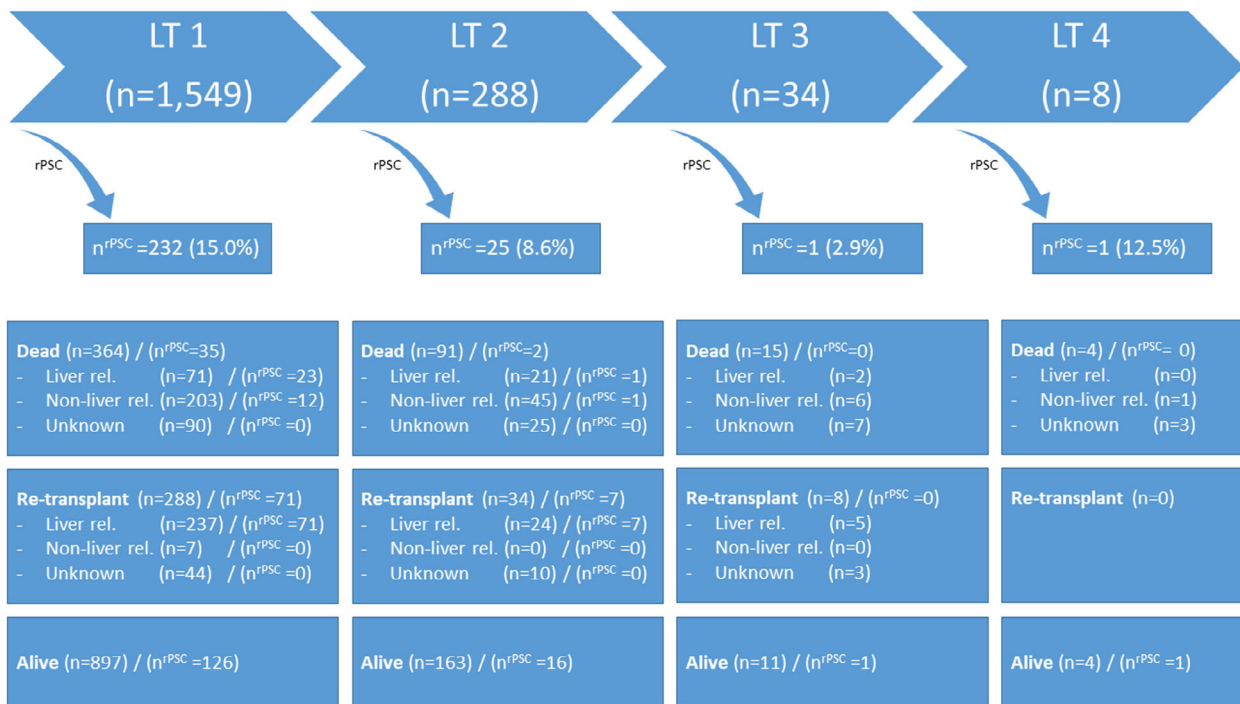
LT 1
(n=1,549)

rPSC

$n^{rPSC}$=232 (15.0%)

**Dead** (n=364) / ($n^{rPSC}$=35)
- Liver rel. (n=71) / ($n^{rPSC}$=23)
- Non-liver rel. (n=203) / ($n^{rPSC}$=12)
- Unknown (n=90) / ($n^{rPSC}$=0)

**Re-transplant** (n=288) / ($n^{rPSC}$=71)
- Liver rel. (n=237) / ($n^{rPSC}$=71)
- Non-liver rel. (n=7) / ($n^{rPSC}$=0)
- Unknown (n=44) / ($n^{rPSC}$=0)

**Alive** (n=897) / ($n^{rPSC}$=126)

LT 2
(n=288)

rPSC

$n^{rPSC}$=25 (8.6%)

**Dead** (n=91) / ($n^{rPSC}$=2)
- Liver rel. (n=21) / ($n^{rPSC}$=1)
- Non-liver rel. (n=45) / ($n^{rPSC}$=1)
- Unknown (n=25) / ($n^{rPSC}$=0)

**Re-transplant** (n=34) / ($n^{rPSC}$=7)
- Liver rel. (n=24) / ($n^{rPSC}$=7)
- Non-liver rel. (n=0) / ($n^{rPSC}$=0)
- Unknown (n=10) / ($n^{rPSC}$=0)

**Alive** (n=163) / ($n^{rPSC}$=16)

LT 3
(n=34)

rPSC

$n^{rPSC}$=1 (2.9%)

**Dead** (n=15) / ($n^{rPSC}$=0)
- Liver rel. (n=2)
- Non-liver rel. (n=6)
- Unknown (n=7)

**Re-transplant** (n=8) / ($n^{rPSC}$=0)
- Liver rel. (n=5)
- Non-liver rel. (n=0)
- Unknown (n=3)

**Alive** (n=11) / ($n^{rPSC}$=1)

LT 4
(n=8)

rPSC

$n^{rPSC}$=1 (12.5%)

**Dead** (n=4) / ($n^{rPSC}$= 0)
- Liver rel. (n=0)
- Non-liver rel. (n=1)
- Unknown (n=3)

**Re-transplant** (n=0)

**Alive** (n=4) / ($n^{rPSC}$=1)